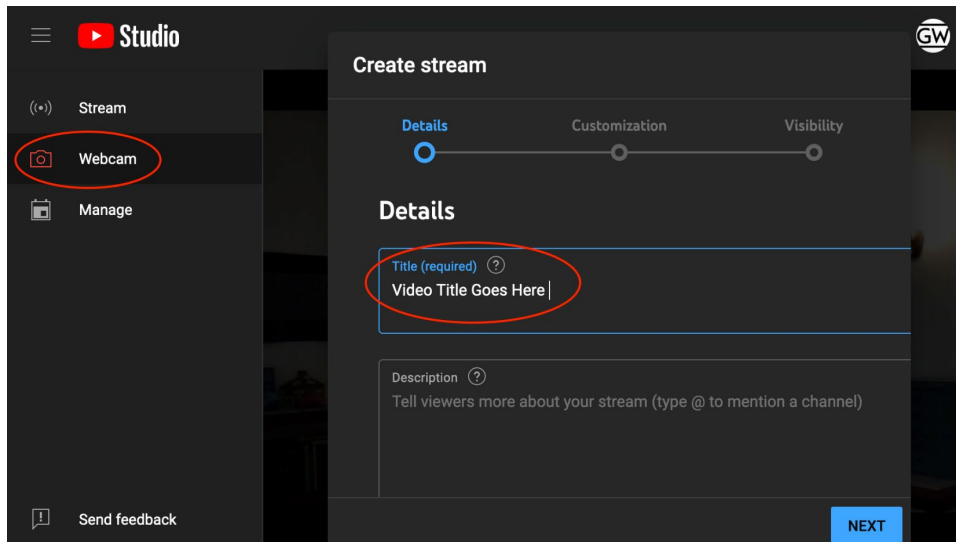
Studio

GW

Stream

Webcam

Manage

Send feedback

Create stream

Details

Customization

Visibility

Details

Title (required) ?

Video Title Goes Here

Description ?

Tell viewers more about your stream (type @ to mention a channel)

NEXT